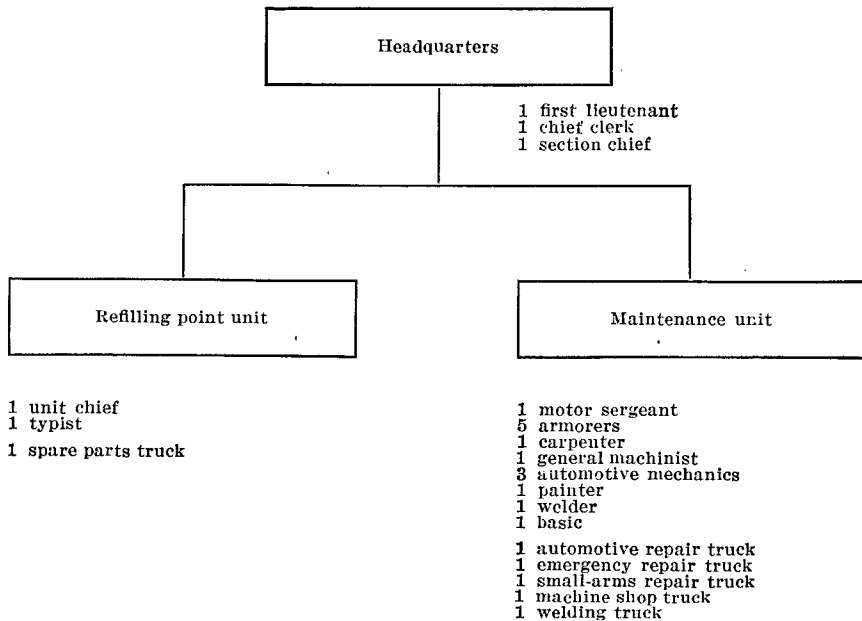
Headquarters

1 first lieutenant
1 chief clerk
1 section chief

Refilling point unit

1 unit chief
1 typist

1 spare parts truck

Maintenance unit

1 motor sergeant
5 armorers
1 carpenter
1 general machinist
3 automotive mechanics
1 painter
1 welder
1 basic

1 automotive repair truck
1 emergency repair truck
1 small-arms repair truck
1 machine shop truck
1 welding truck